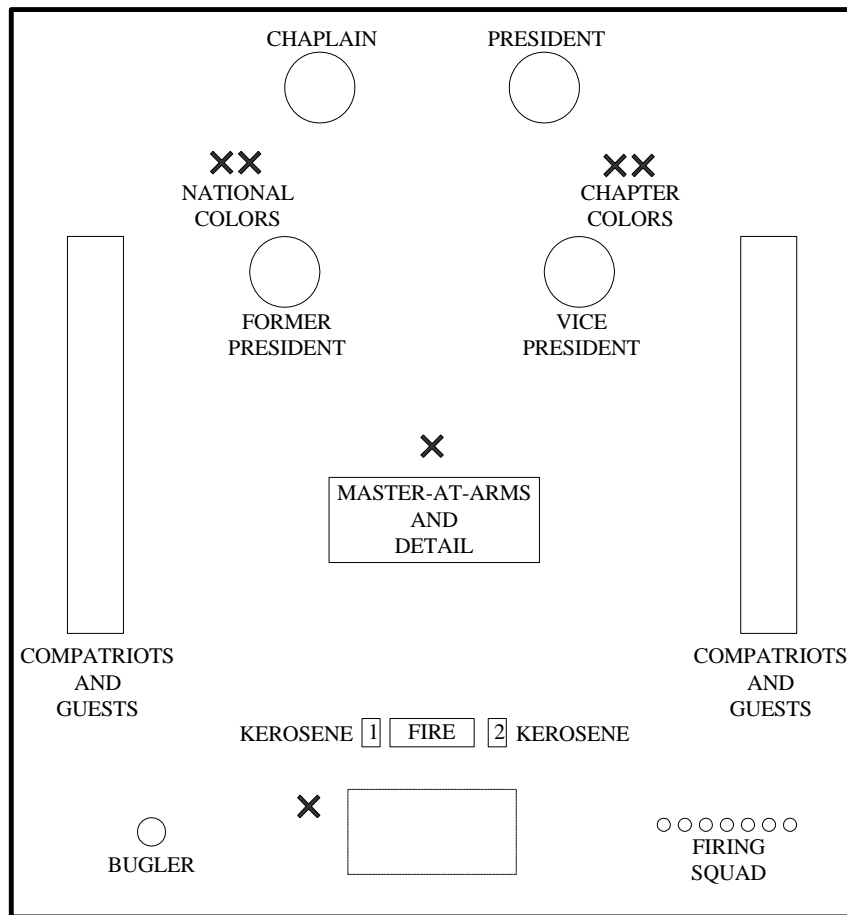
CHAPLAIN

PRESIDENT

NATIONAL COLORS

CHAPTER COLORS

FORMER PRESIDENT

VICE PRESIDENT

MASTER-AT-ARMS AND DETAIL

COMPATRIOTS AND GUESTS

COMPATRIOTS AND GUESTS

KEROSENE 1 FIRE 2 KEROSENE

BUGLER

FIRING SQUAD